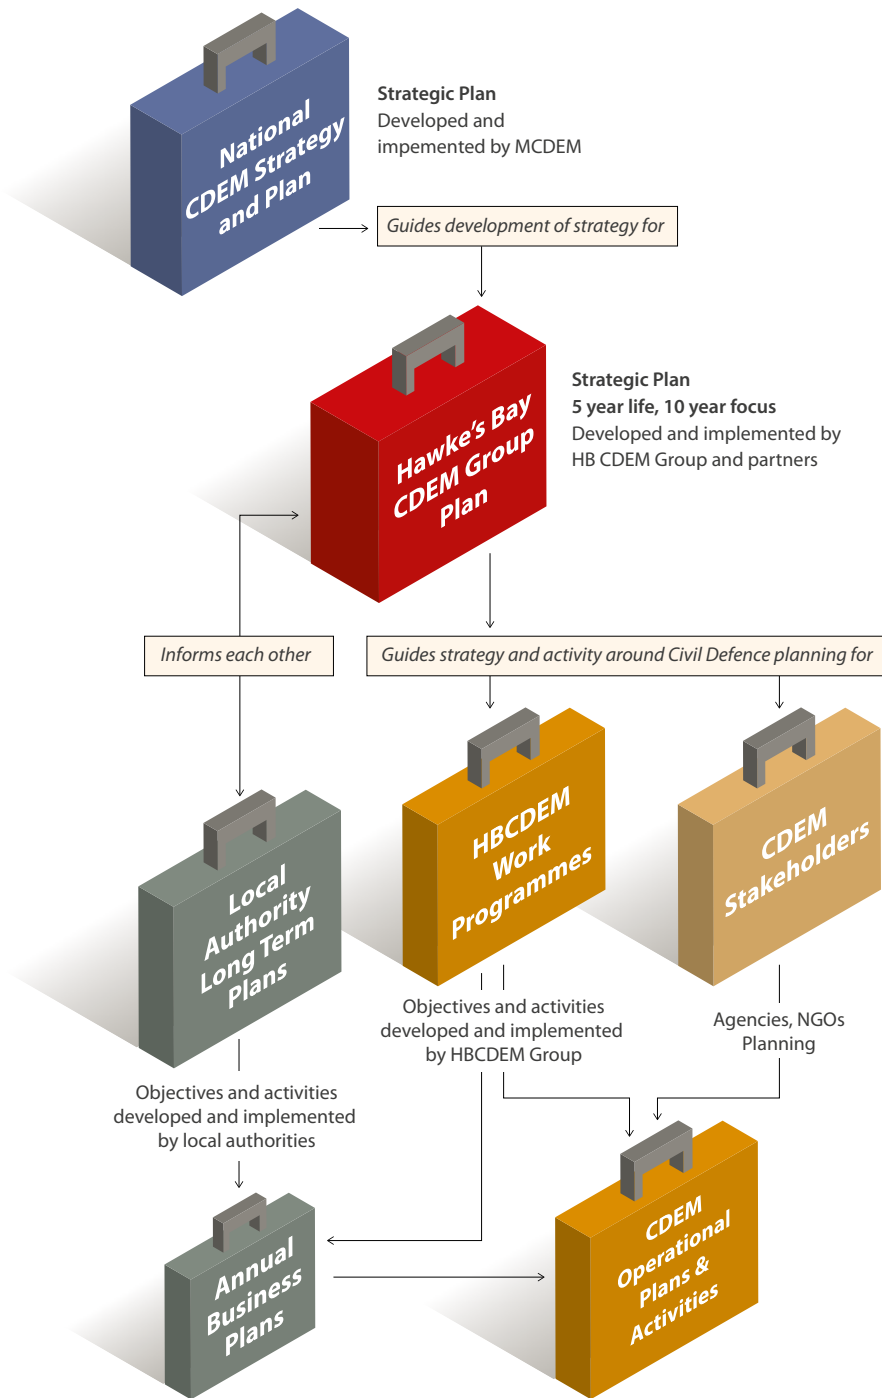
National CDEM Strategy and Plan

**Strategic Plan**
Developed and impemented by MCDEM

Guides development of strategy for

Hawke's Bay CDEM Group Plan

**Strategic Plan**
**5 year life, 10 year focus**
Developed and implemented by HB CDEM Group and partners

Informs each other

Guides strategy and activity around Civil Defence planning for

Local Authority Long Term Plans

HBCDEM Work Programmes

CDEM Stakeholders

Objectives and activities developed and implemented by HBCDEM Group

Agencies, NGOs Planning

Objectives and activities developed and implemented by local authorities

Annual Business Plans

CDEM Operational Plans & Activities